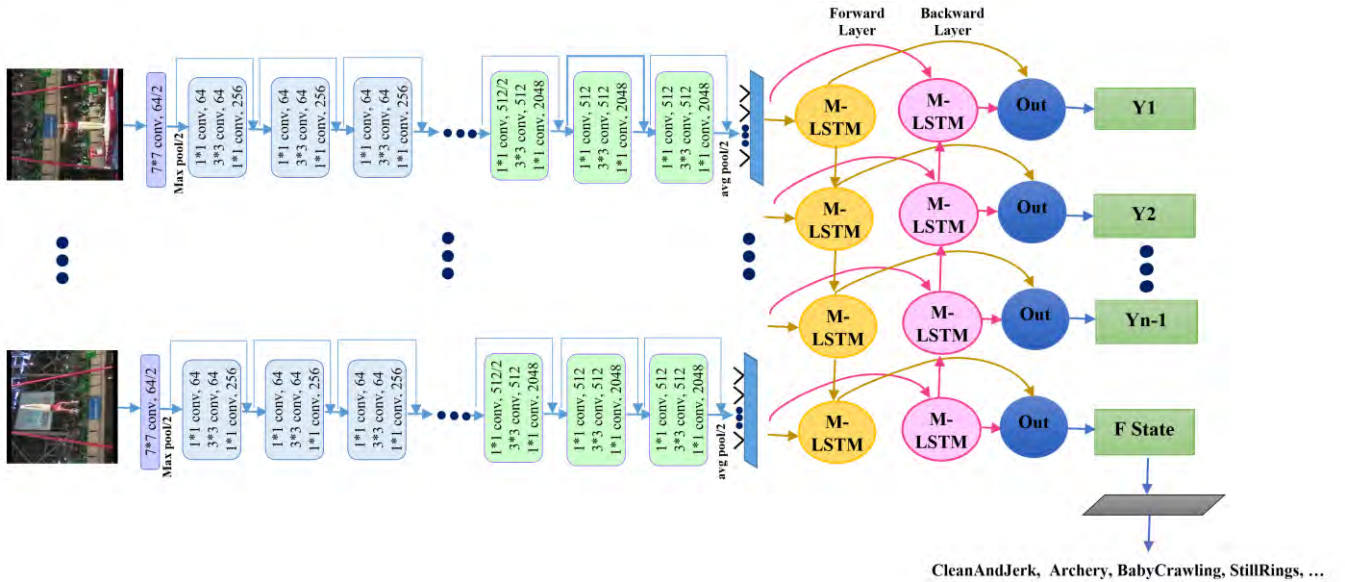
Forward Layer

Backward Layer

7*7 conv, 64/2

Max pool/2

1*1 conv, 64
3*3 conv, 64
1*1 conv, 256

1*1 conv, 64
3*3 conv, 64
1*1 conv, 256

1*1 conv, 64
3*3 conv, 64
1*1 conv, 256

1*1 conv, 512/2
3*3 conv, 512
1*1 conv, 2048

1*1 conv, 512
3*3 conv, 512
1*1 conv, 2048

1*1 conv, 512
3*3 conv, 512
1*1 conv, 2048

avg pool/2

M-LSTM

M-LSTM

Out

Y1

M-LSTM

M-LSTM

Out

Y2

M-LSTM

M-LSTM

Out

Yn-1

7*7 conv, 64/2

Max pool/2

1*1 conv, 64
3*3 conv, 64
1*1 conv, 256

1*1 conv, 64
3*3 conv, 64
1*1 conv, 256

1*1 conv, 64
3*3 conv, 64
1*1 conv, 256

1*1 conv, 512/2
3*3 conv, 512
1*1 conv, 2048

1*1 conv, 512
3*3 conv, 512
1*1 conv, 2048

1*1 conv, 512
3*3 conv, 512
1*1 conv, 2048

avg pool/2

M-LSTM

M-LSTM

Out

F State

CleanAndJerk, Archery, BabyCrawling, StillRings, …